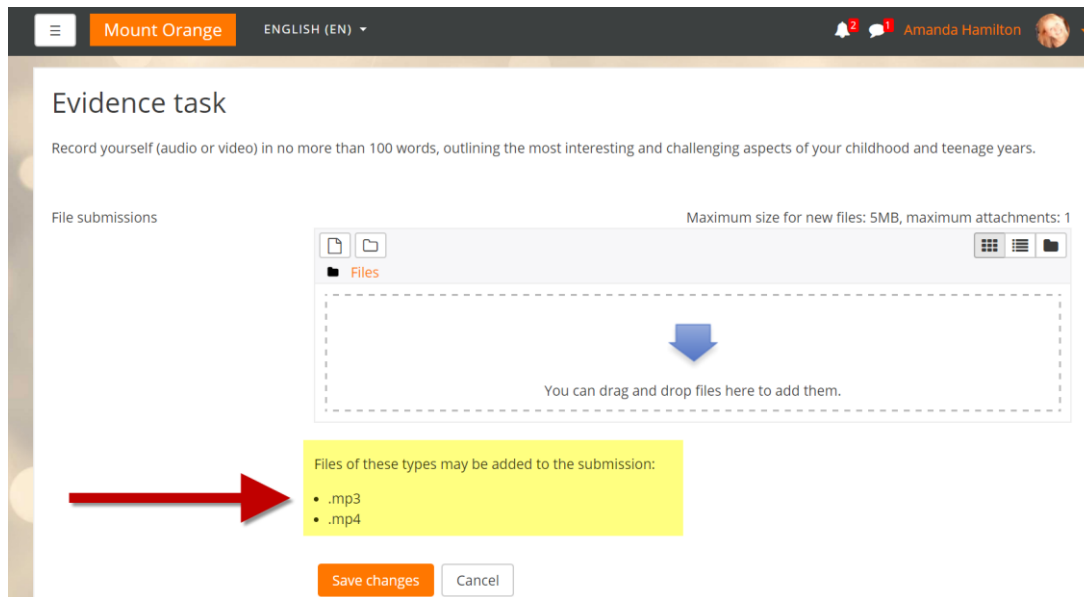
Mount Orange ENGLISH (EN) 2 1 Amanda Hamilton

Evidence task

Record yourself (audio or video) in no more than 100 words, outlining the most interesting and challenging aspects of your childhood and teenage years.

File submissions

Maximum size for new files: 5MB, maximum attachments: 1

Files

You can drag and drop files here to add them.

Files of these types may be added to the submission:

- .mp3
- .mp4

Save changes Cancel